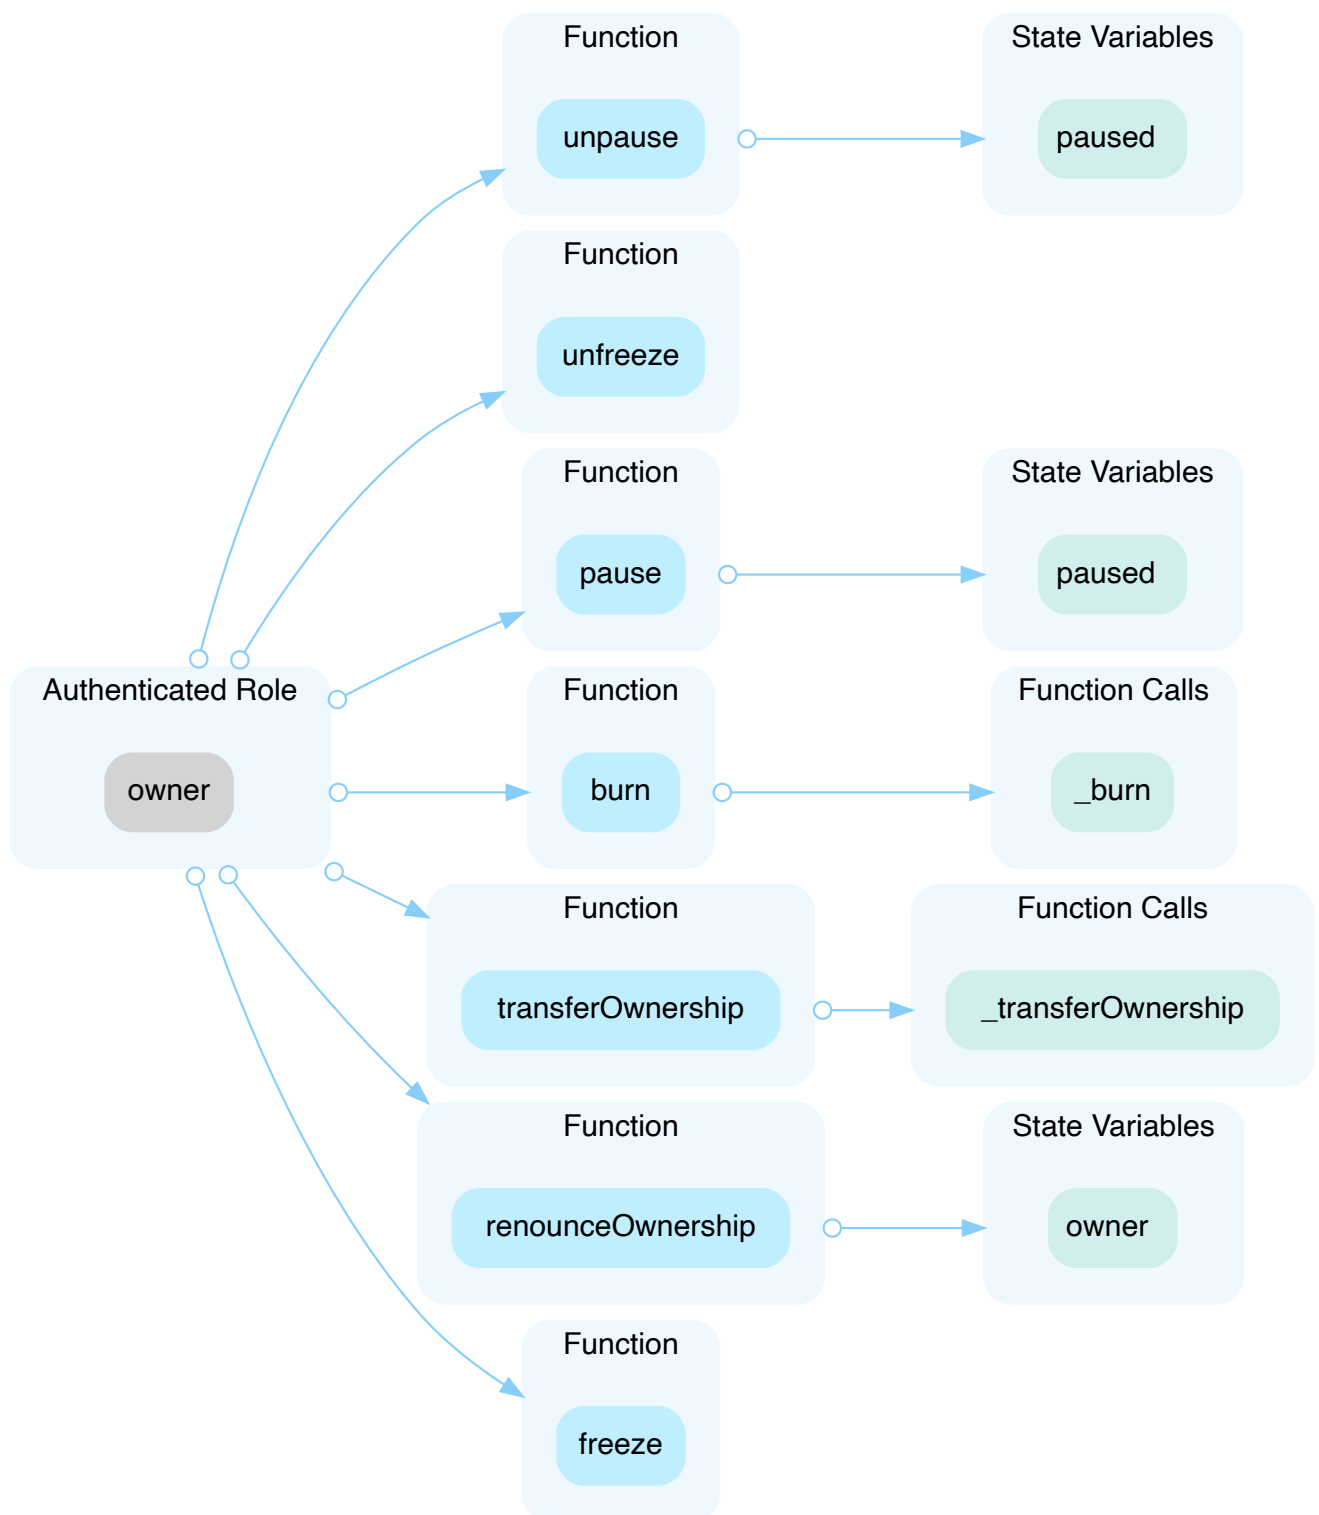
Authenticated Role

owner

Function

unpause

State Variables

paused

Function

unfreeze

Function

pause

State Variables

paused

Function

burn

Function Calls

_burn

Function

transferOwnership

Function Calls

_transferOwnership

Function

renounceOwnership

State Variables

owner

Function

freeze